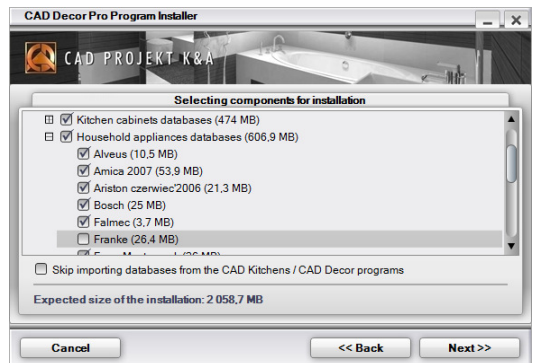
CAD Decor Pro Program Installer

CAD PROJEKT K&A

Selecting components for installation

Kitchen cabinets databases (474 MB)
Household appliances databases (606,9 MB)
Alveus (10,5 MB)
Amica 2007 (53,9 MB)
Ariston czerwiec'2006 (21,3 MB)
Bosch (25 MB)
Falmec (3,7 MB)
Franke (26,4 MB)
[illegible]

Skip importing databases from the CAD Kitchens / CAD Decor programs

Expected size of the installation: 2 058,7 MB

Cancel
<< Back
Next >>